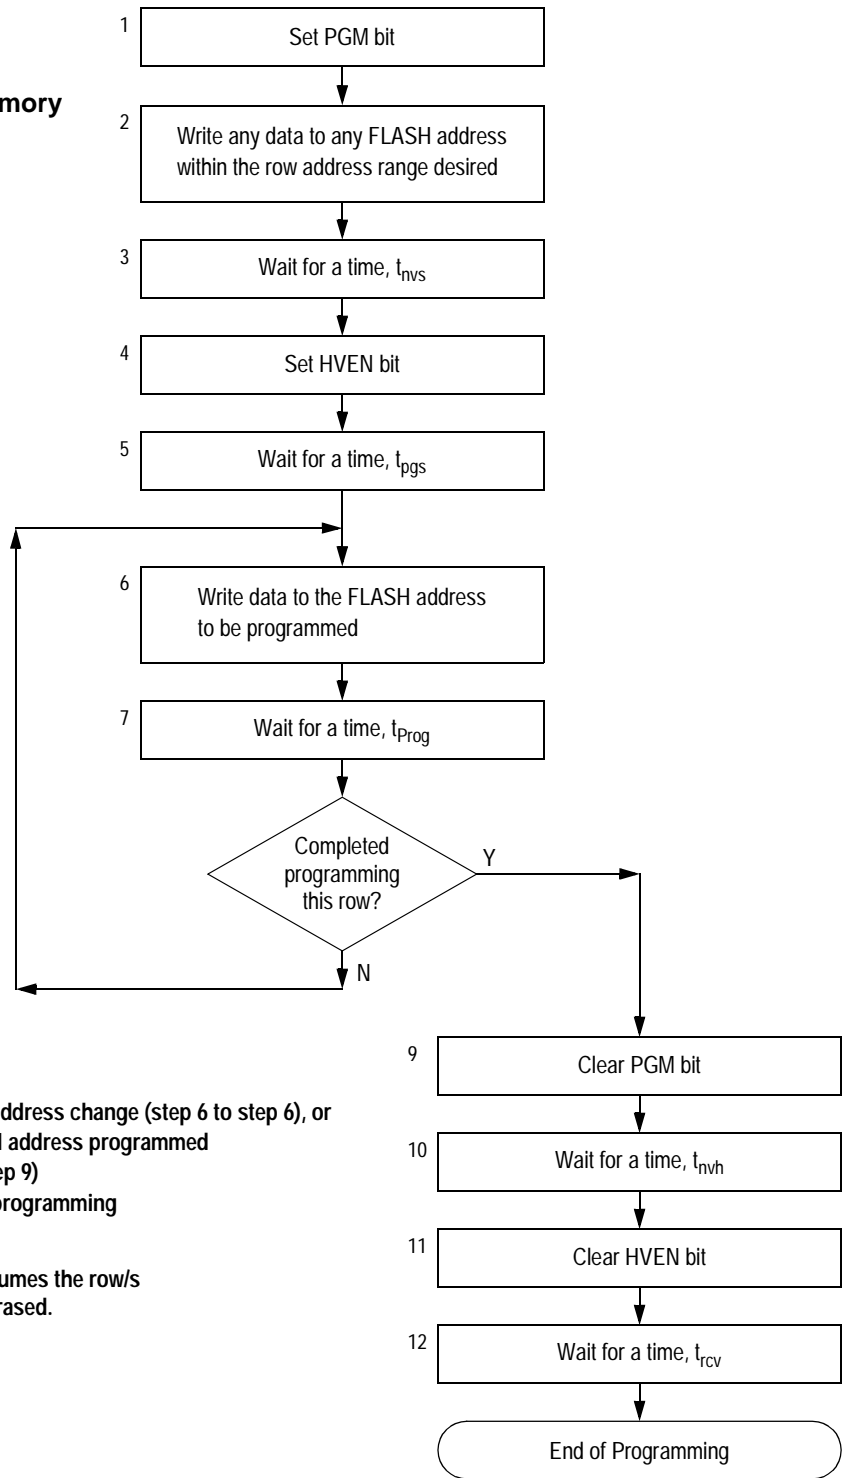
mory

1
Set PGM bit

2
Write any data to any FLASH address within the row address range desired

3
Wait for a time, $t_{nvs}$

4
Set HVEN bit

5
Wait for a time, $t_{pgs}$

6
Write data to the FLASH address to be programmed

7
Wait for a time, $t_{Prog}$

Completed programming this row?

Y

N

9
Clear PGM bit

10
Wait for a time, $t_{nvh}$

11
Clear HVEN bit

12
Wait for a time, $t_{rcv}$

End of Programming

ddress change (step 6 to step 6), or
address programmed
ep 9)
programming

umes the row/s
rased.